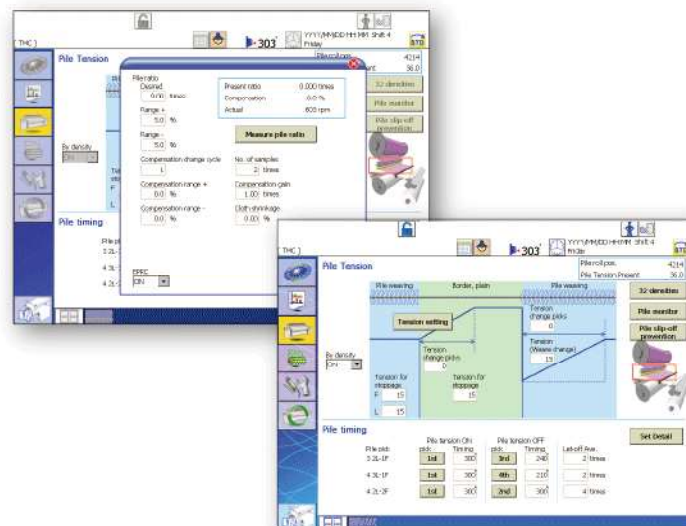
THC
303
YYYY/MM/DD HH:MM Shift 4
Friday
STD
Pile Tension
Pile roll pos. 4214
36.0
Pile ratio
Desired
0.00 times
Range +
5.0 %
Range -
5.0 %
Compensation change cycle
1
Compensation range +
0.0 %
Compensation range -
0.0 %
Present ratio 0.000 times
Compensation 0.0 %
Actual 800 rpm
Measure pile ratio
No. of samples
2 times
Compensation gain
1.00 times
Cloth shrinkage
0.00 %
EPEC
ON
32 densities
Pile monitor
Pile slip-off prevention
By density
ON
Pile timing

THC
303
YYYY/MM/DD HH:MM Shift 4
Friday
STD
Pile Tension
Pile roll pos. 4214
Pile Tension Present 36.0
Pile weaving
Border, plain
Pile weaving
32 densities
Tension setting
Tension change picks
0
Pile monitor
Pile slip-off prevention
Tension (Weave change)
15
By density
ON
Tension change picks
0
Tension for stoppage
F 15
L 15
Tension for stoppage
15
Pile timing
Set Detail
Pile pick
Pile tension ON
pick Timing
Pile tension OFF
pick Timing
Let-off Aux.
3 2L-1F 1st 300 3rd 240 2 times
4 3L-1F 1st 300 4th 210 2 times
4 2L-2F 1st 300 2nd 300 4 times